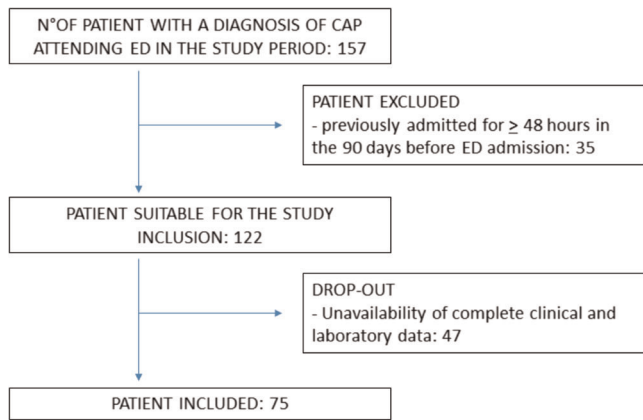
N°OF PATIENT WITH A DIAGNOSIS OF CAP ATTENDING ED IN THE STUDY PERIOD: 157

PATIENT EXCLUDED
- previously admitted for $\geq$ 48 hours in the 90 days before ED admission: 35

PATIENT SUITABLE FOR THE STUDY INCLUSION: 122

DROP-OUT
- Unavailability of complete clinical and laboratory data: 47

PATIENT INCLUDED: 75